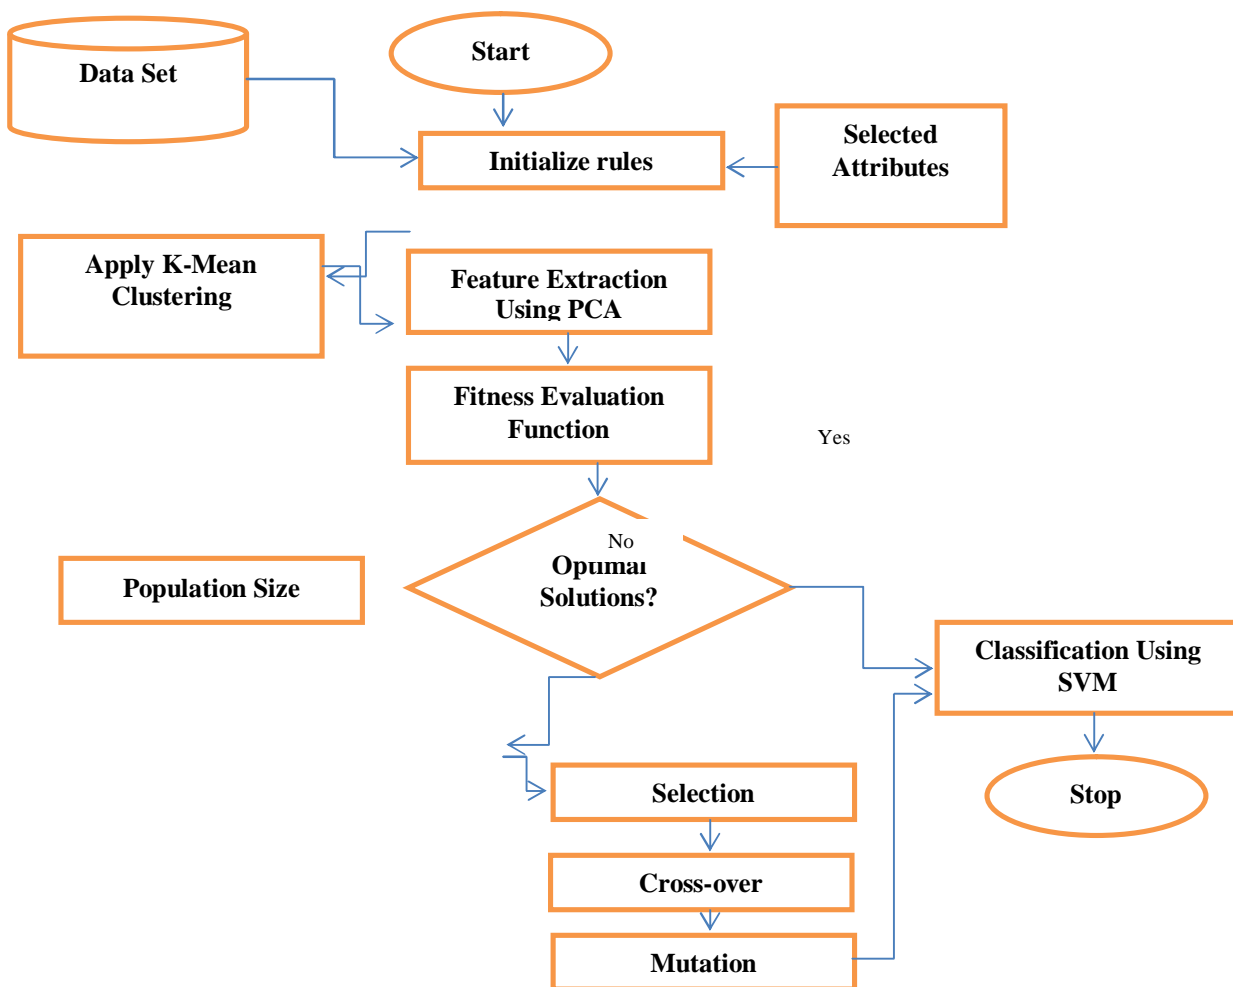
Data Set

Start

Initialize rules

Selected Attributes

Apply K-Mean Clustering

Feature Extraction Using PCA

Fitness Evaluation Function

Yes

No

Opumai Solutions?

Population Size

Classification Using SVM

Stop

Selection

Cross-over

Mutation